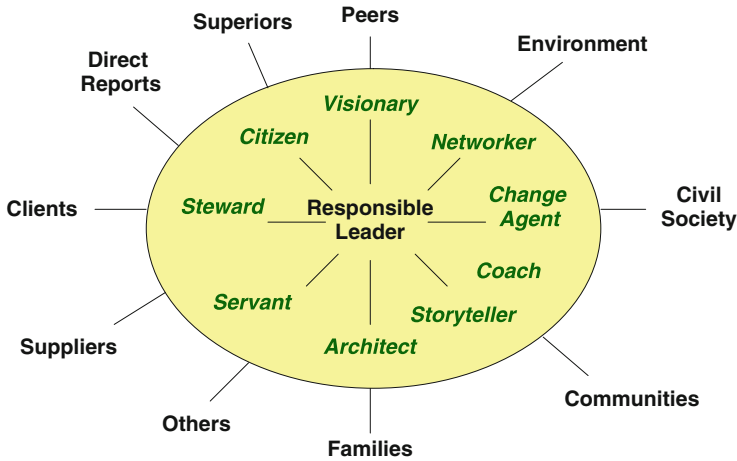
Superiors
Peers
Environment
Direct Reports
Visionary
Citizen
Networker
Change Agent
Civil Society
Clients
Steward
Responsible Leader
Coach
Servant
Storyteller
Suppliers
Architect
Communities
Others
Families